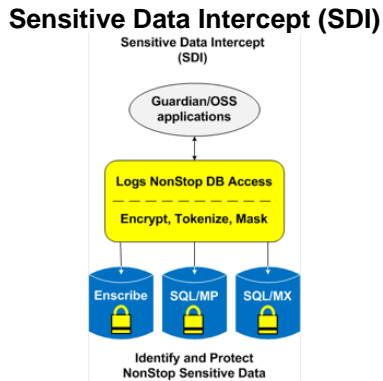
Sensitive Data Intercept (SDI)

Sensitive Data Intercept (SDI)

Guardian/OSS applications

Logs NonStop DB Access

Encrypt, Tokenize, Mask

Enscribe

SQL/MP

SQL/MX

Identify and Protect NonStop Sensitive Data